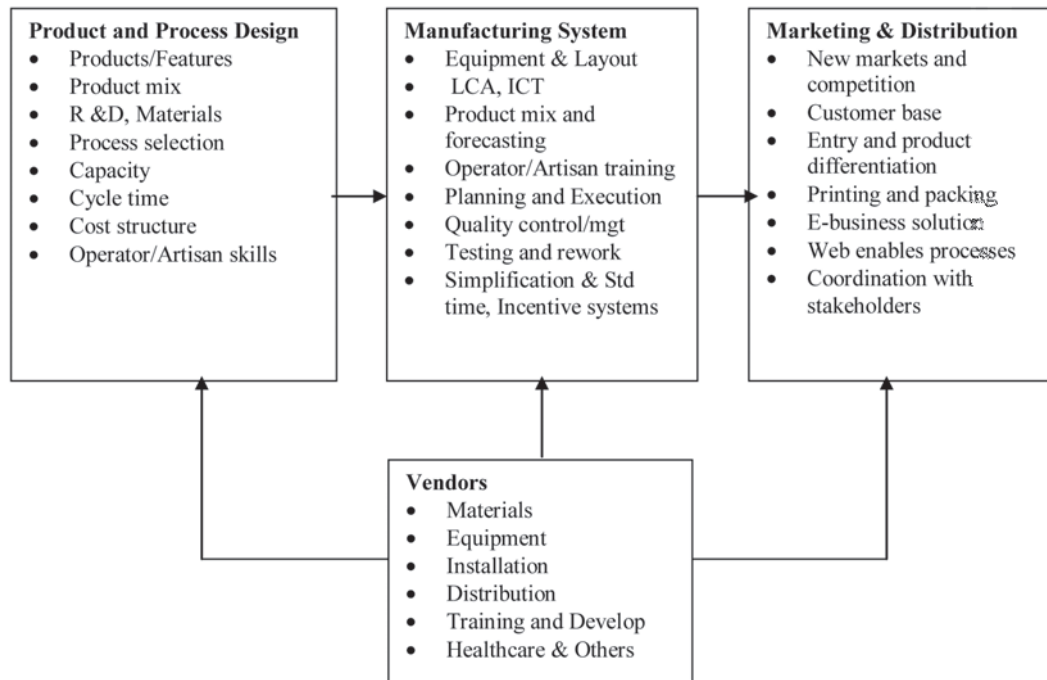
**Product and Process Design**
- Products/Features
- Product mix
- R &D, Materials
- Process selection
- Capacity
- Cycle time
- Cost structure
- Operator/Artisan skills

**Manufacturing System**
- Equipment & Layout
- LCA, ICT
- Product mix and forecasting
- Operator/Artisan training
- Planning and Execution
- Quality control/mgt
- Testing and rework
- Simplification & Std time, Incentive systems

**Marketing & Distribution**
- New markets and competition
- Customer base
- Entry and product differentiation
- Printing and packing
- E-business solution
- Web enables processes
- Coordination with stakeholders

**Vendors**
- Materials
- Equipment
- Installation
- Distribution
- Training and Develop
- Healthcare & Others